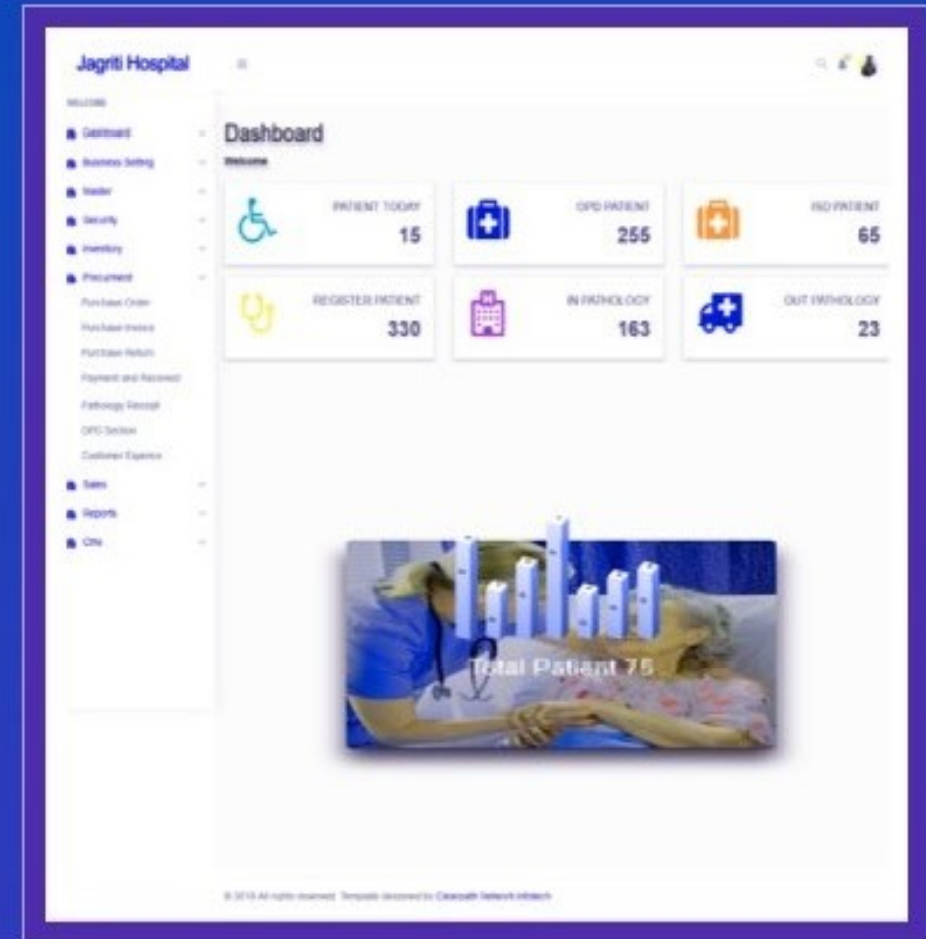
Jagriti Hospital

WELCOME

Dashboard

Business Setting

Master

Security

Inventory

Procurement

Purchase Order

Purchase Invoice

Purchase Return

Payment and Received

Pathology Receipt

OPD Section

Customer Expense

Sales

Reports

CMS

Dashboard

Welcome

PATIENT TODAY 15

OPD PATIENT 255

IPD PATIENT 65

REGISTER PATIENT 330

IN PATHOLOGY 163

OUT PATHOLOGY 23

Total Patient 75

© 2018 All rights reserved. Template designed by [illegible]